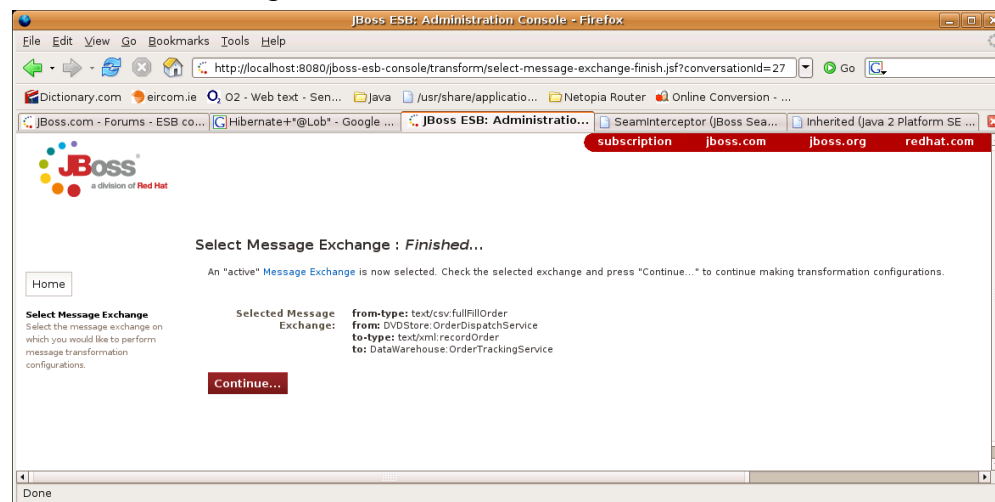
JBoss ESB: Administration Console - Firefox

File Edit View Go Bookmarks Tools Help

http://localhost:8080/jboss-esb-console/transform/select-message-exchange-finish.jsf?conversationId=27

Go

Dictionary.com eircom.ie O2 - Web text - Sen... Java /usr/share/applicatio... Netopia Router Online Conversion - ...

JBoss.com - Forums - ESB co... Hibernate+"@Lob" - Google ... JBoss ESB: Administratio... SeamInterceptor (JBoss Sea... Inherited (Java 2 Platform SE ...

subscription jboss.com jboss.org redhat.com

JBoss a division of Red Hat

Select Message Exchange : Finished...

An "active" Message Exchange is now selected. Check the selected exchange and press "Continue..." to continue making transformation configurations.

Home

Select Message Exchange
Select the message exchange on which you would like to perform message transformation configurations.

Selected Message Exchange:

from-type: text/csv:fullFillOrder
from: DVDStore:OrderDispatchService
to-type: text/xml:recordOrder
to: DataWarehouse:OrderTrackingService

Continue...

Done